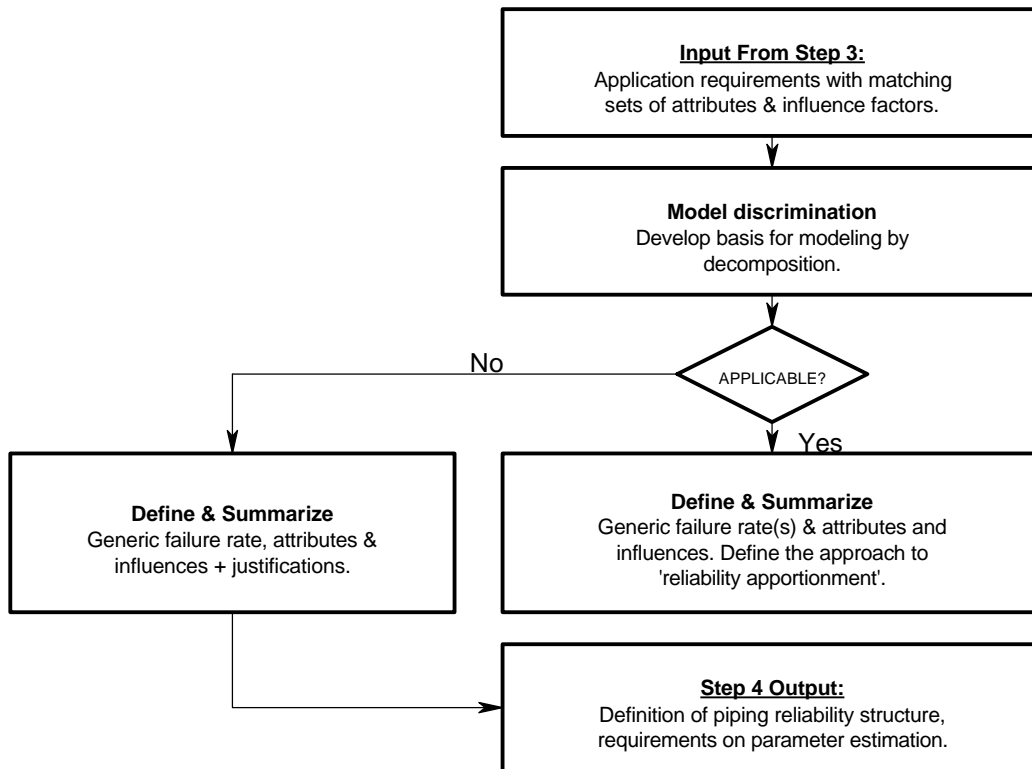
Input From Step 3:
Application requirements with matching sets of attributes & influence factors.

Model discrimination
Develop basis for modeling by decomposition.

No

APPLICABLE?

Yes

Define & Summarize
Generic failure rate, attributes & influences + justifications.

Define & Summarize
Generic failure rate(s) & attributes and influences. Define the approach to 'reliability apportionment'.

Step 4 Output:
Definition of piping reliability structure, requirements on parameter estimation.